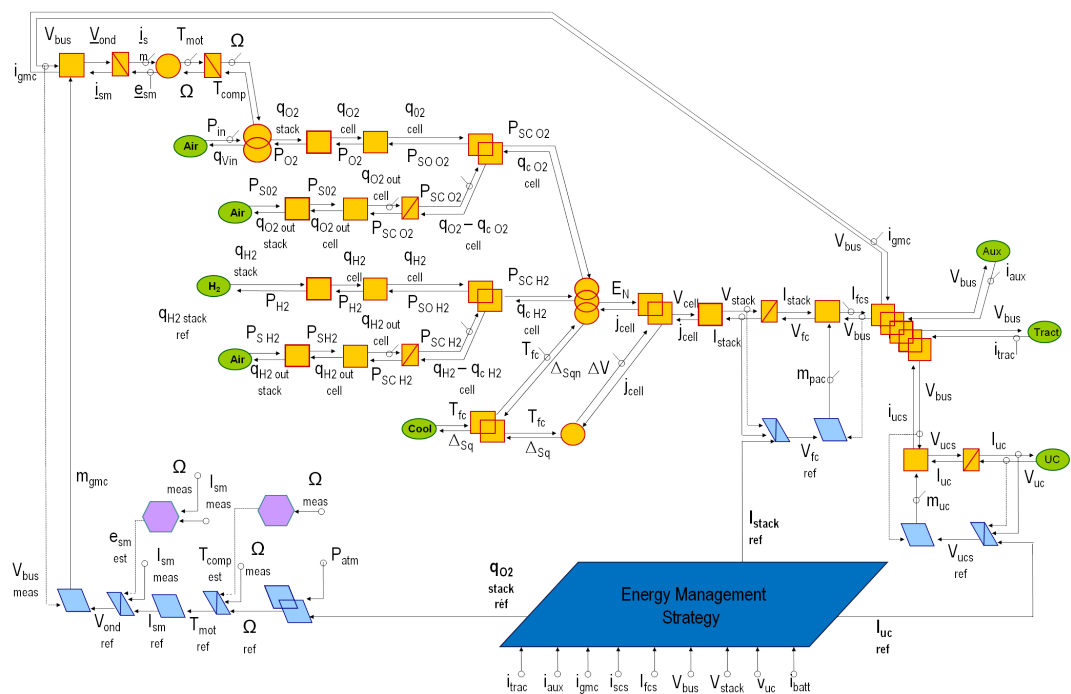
$V_{bus}$ $\underline{V}_{ond}$ $\underline{i}_s$ $T_{mot}$ $\Omega$
$i_{gmc}$ $m$ $\underline{i}_{sm}$ $\underline{e}_{sm}$ $\Omega$ $T_{comp}$

$P_{in}$ $q_{O2}$ stack $q_{O2}$ cell $q_{02}$ cell $P_{SC\ O2}$
Air $q_{Vin}$ $P_{O2}$ $P_{O2}$ $P_{SO\ O2}$ $q_{c\ O2}$ cell

$P_{S02}$ $P_{S02}$ $q_{O2\ out}$ cell $P_{SC\ O2}$
Air $q_{O2\ out}$ stack $q_{O2\ out}$ cell $P_{SC\ O2}$ $q_{O2} - q_{c\ O2}$ cell

$q_{H2}$ stack $q_{H2}$ cell $q_{H2}$ cell $P_{SC\ H2}$
$H_2$ $P_{H2}$ $P_{H2}$ $P_{SO\ H2}$ $q_{c\ H2}$ cell
$q_{H2\ stack}$ ref

$P_{S\ H2}$ $P_{SH2}$ $q_{H2\ out}$ cell $P_{SC\ H2}$
Air $q_{H2\ out}$ stack $q_{H2\ out}$ cell $P_{SC\ H2}$ $q_{H2} - q_{c\ H2}$ cell

$E_N$ $V_{cell}$ $j_{cell}$ $j_{cell}$ $V_{stack}$ $I_{stack}$ $I_{stack}$ $V_{fc}$ $I_{fcs}$ $V_{bus}$
$T_{fc}$ $\Delta_{Sqn}$ $\Delta V$ $j_{cell}$
$V_{bus}$ $i_{gmc}$
Aux $V_{bus}$ $i_{aux}$
$V_{bus}$ Tract $i_{trac}$
$m_{pac}$ $V_{bus}$

Cool $T_{fc}$ $\Delta_{Sq}$ $T_{fc}$ $\Delta_{Sq}$
$V_{fc}$ ref
$i_{ucs}$ $V_{ucs}$ $I_{uc}$ $I_{uc}$ UC $V_{uc}$
$m_{uc}$
$V_{ucs}$ ref

$m_{gmc}$
$\Omega$ meas $I_{sm}$ meas $\Omega$ meas
$e_{sm}$ est $I_{sm}$ meas $T_{comp}$ est $\Omega$ meas $P_{atm}$
$V_{bus}$ meas
$V_{ond}$ ref $I_{sm}$ ref $T_{mot}$ ref $\Omega$ ref

$I_{stack}$ ref
$q_{O2}$ stack réf
Energy Management Strategy
$I_{uc}$ ref

$i_{trac}$ $i_{aux}$ $i_{gmc}$ $i_{scs}$ $I_{fcs}$ $V_{bus}$ $V_{stack}$ $V_{uc}$ $I_{batt}$